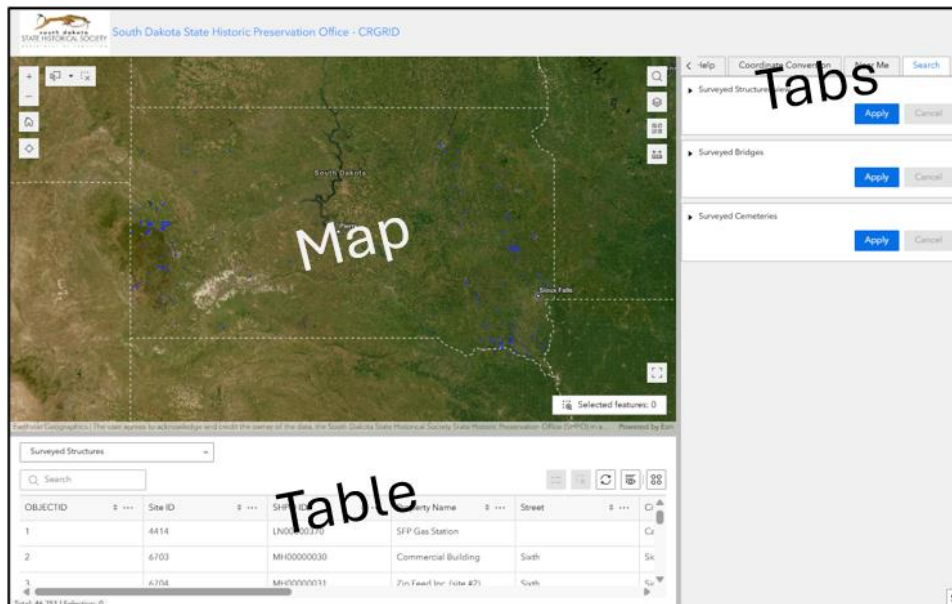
south dakota STATE HISTORICAL SOCIETY

South Dakota State Historic Preservation Office - CRGRID

Help | Coordinate Conversion | About Me | Search

Tabs

Surveyed Structures

Apply | Cancel

Surveyed Bridges

Apply | Cancel

Surveyed Cemeteries

Apply | Cancel

South Dakota

Map

Sioux Falls

Selected features: 0

Earthstar Geographics | The user agrees to acknowledge and credit the owner of the data, the South Dakota State Historical Society State Historic Preservation Office (SHPO) in a... Powered by Esri

Surveyed Structures

Search

Table

| OBJECTID | Site ID | SHPO ID | Property Name | Street | C |
|---|---|---|---|---|---|
| 1 | 4414 | LN00000370 | SFP Gas Station | | Ca |
| 2 | 6703 | MH00000030 | Commercial Building | Sixth | Si |
| 3 | 6704 | MH00000031 | Zip Feed Inc. (site #2) | Sixth | Si |

Total: 46,753 | Selection: 0